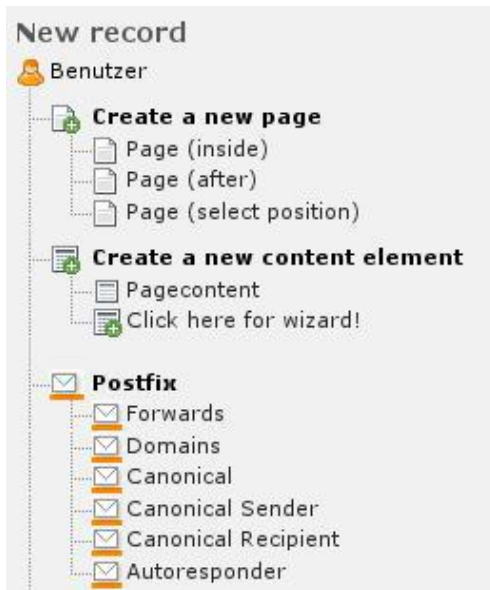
New record

Benutzer

Create a new page

Page (inside)

Page (after)

Page (select position)

Create a new content element

Pagecontent

Click here for wizard!

Postfix

Forwards

Domains

Canonical

Canonical Sender

Canonical Recipient

Autoresponder